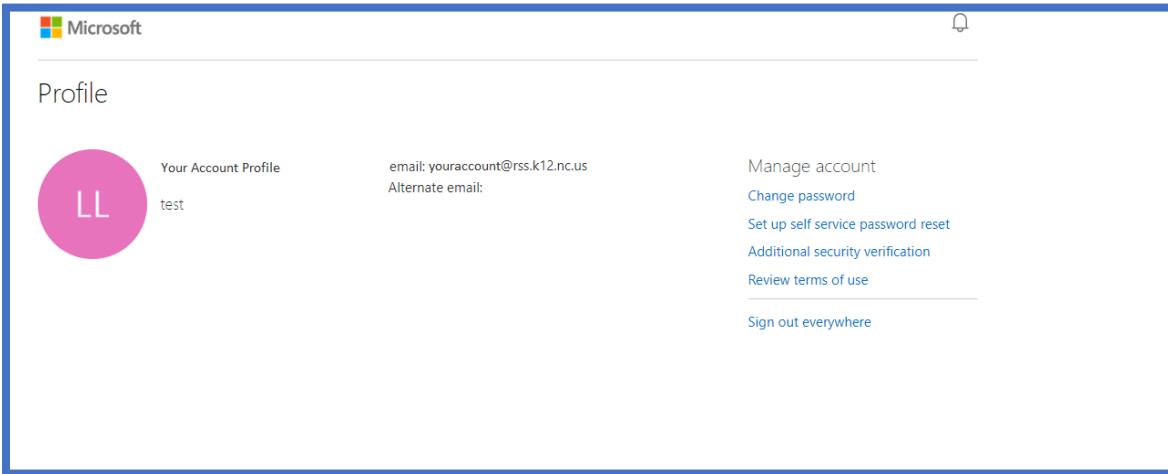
Microsoft

Profile

LL

Your Account Profile

test

email: youraccount@rss.k12.nc.us
Alternate email:

Manage account
Change password
Set up self service password reset
Additional security verification
Review terms of use
Sign out everywhere